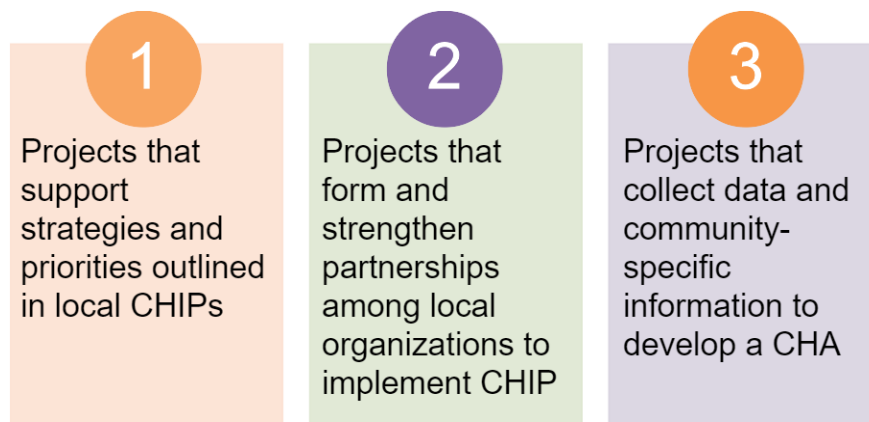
1

Projects that support strategies and priorities outlined in local CHIPs

2

Projects that form and strengthen partnerships among local organizations to implement CHIP

3

Projects that collect data and community-specific information to develop a CHA